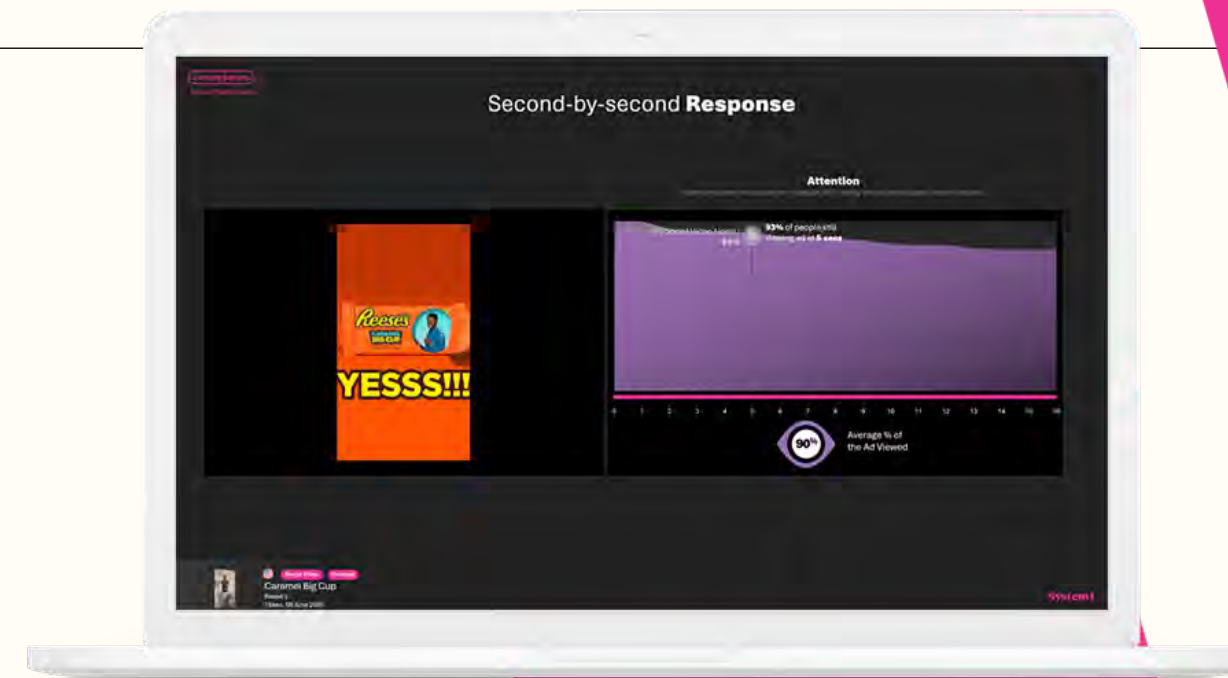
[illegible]

Second-by-second **Response**

Attention

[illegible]

Reeses

YESSS!!!

93% of people still viewing ad at 5 secs

0 1 2 3 4 5 6 7 8 9 10 11 12 13 14 15 16

90%

Average % of the Ad Viewed

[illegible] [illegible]

Caramel Big Cup

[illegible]

System1